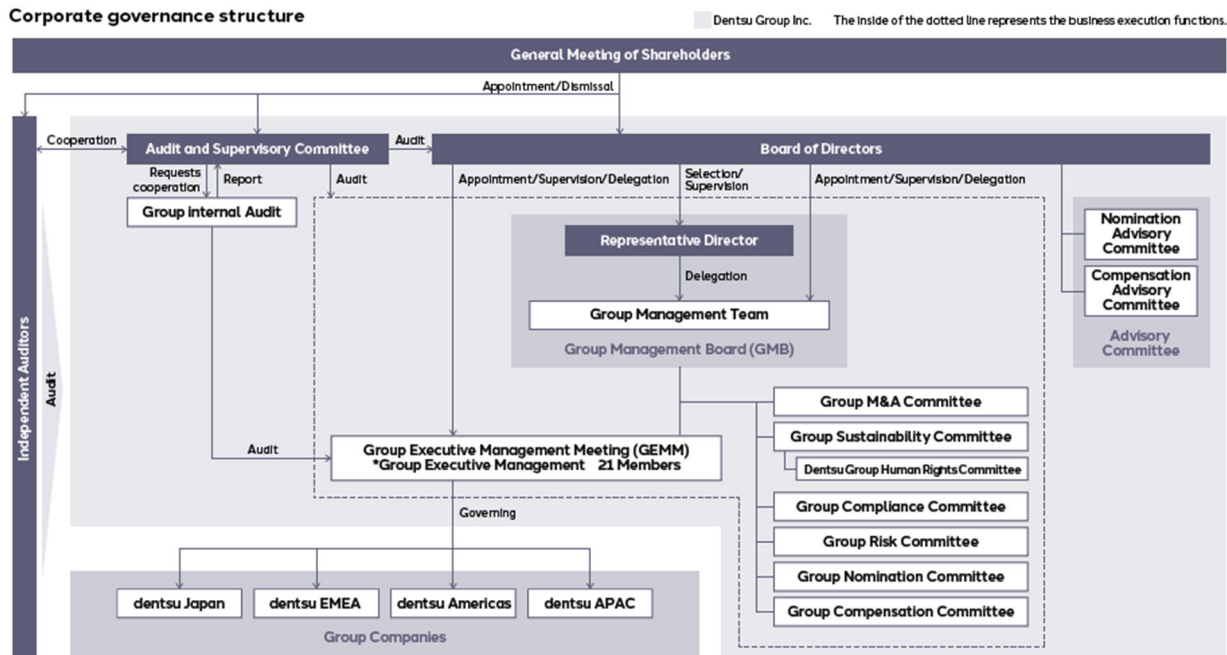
Corporate governance structure

Dentsu Group Inc.

The inside of the dotted line represents the business execution functions.

General Meeting of Shareholders

Appointment/Dismissal

Independent Auditors

Cooperation

Audit and Supervisory Committee

Audit

Board of Directors

Requests cooperation

Report

Audit

Appointment/Supervision/Delegation

Selection/ Supervision

Appointment/Supervision/Delegation

Group Internal Audit

Representative Director

Delegation

Group Management Team

Group Management Board (GMB)

Nomination Advisory Committee

Compensation Advisory Committee

Advisory Committee

Audit

Audit

Group M&A Committee

Group Sustainability Committee

Dentsu Group Human Rights Committee

Group Executive Management Meeting (GEMM)
*Group Executive Management 21 Members

Group Compliance Committee

Group Risk Committee

Group Nomination Committee

Group Compensation Committee

Governing

dentsu Japan

dentsu EMEA

dentsu Americas

dentsu APAC

Group Companies